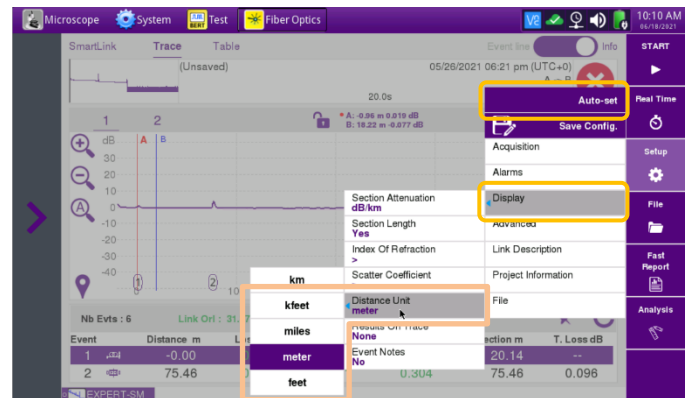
Microscope System Test Fiber Optics

10:10 AM 06/18/2021

SmartLink Trace Table Event line Info

(Unsaved) 05/26/2021 06:21 pm (UTC+0)

20.0s

1 2

A: -0.96 m 0.019 dB
B: 18.22 m -0.077 dB

dB A B
30
20
10
0
-10
-20
-30
-40

Nb Evts : 6 Link Orl : 31.7

Event Distance m
1 -0.00
2 75.46

EXPERT-SM

Auto-set
Save Config.
Acquisition
Alarms
Display
Advanced
Link Description
Project Information
File

Section Attenuation
dB/km
Section Length
Yes
Index Of Refraction
>
Scatter Coefficient
Distance Unit
meter
Results On Trace
None
Event Notes
No

km
kfeet
miles
meter
feet

ection m T. Loss dB
20.14 --
0.304 75.46 0.096

START
Real Time
Setup
File
Fast Report
Analysis